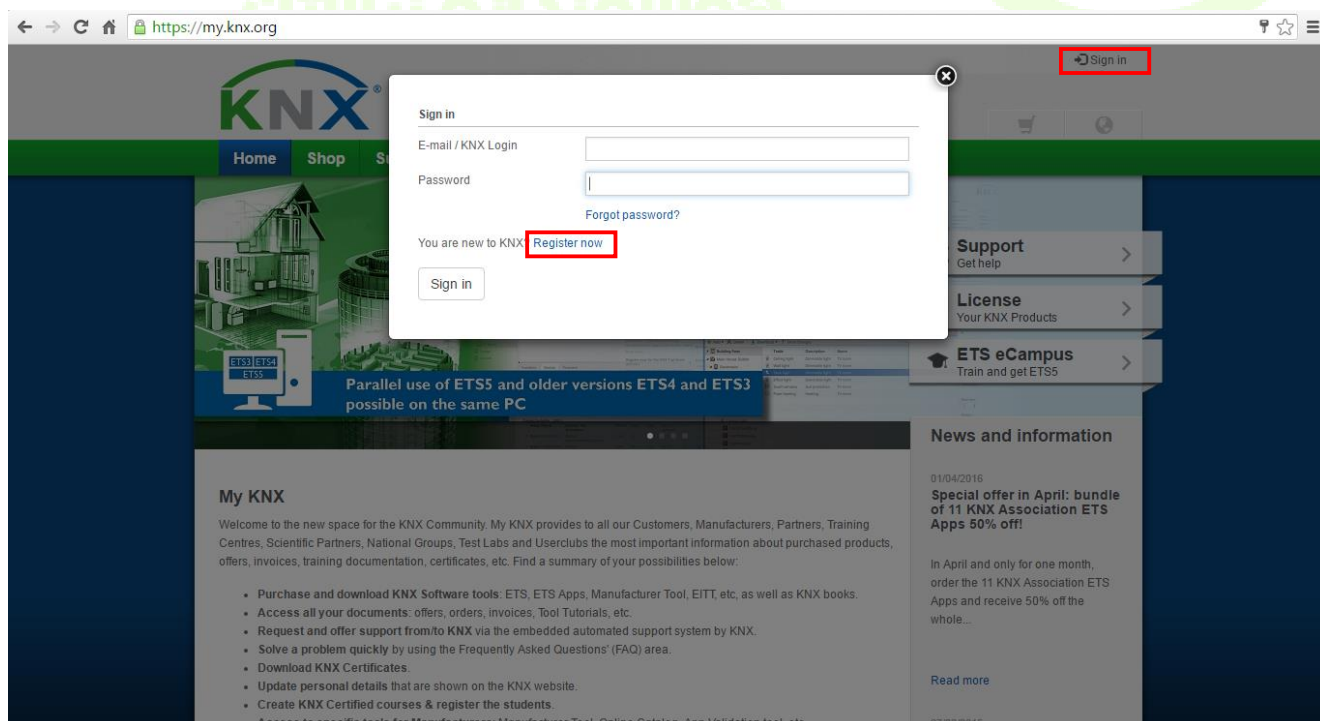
https://my.knx.org

Sign in

KNX

Home Shop S

Sign in

E-mail / KNX Login

Password

Forgot password?

You are new to KNX? Register now

Sign in

Support
Get help

License
Your KNX Products

ETS eCampus
Train and get ETS5

ETS3 ETS4 ETS5

Parallel use of ETS5 and older versions ETS4 and ETS3 possible on the same PC

News and information

01/04/2016
Special offer in April: bundle of 11 KNX Association ETS Apps 50% off!

In April and only for one month, order the 11 KNX Association ETS Apps and receive 50% off the whole...

Read more

My KNX

Welcome to the new space for the KNX Community. My KNX provides to all our Customers, Manufacturers, Partners, Training Centres, Scientific Partners, National Groups, Test Labs and Userclubs the most important information about purchased products, offers, invoices, training documentation, certificates, etc. Find a summary of your possibilities below:

- Purchase and download KNX Software tools: ETS, ETS Apps, Manufacturer Tool, EITT, etc, as well as KNX books.
- Access all your documents: offers, orders, invoices, Tool Tutorials, etc.
- Request and offer support from/to KNX via the embedded automated support system by KNX.
- Solve a problem quickly by using the Frequently Asked Questions' (FAQ) area.
- Download KNX Certificates.
- Update personal details that are shown on the KNX website.
- Create KNX Certified courses & register the students.
- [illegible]